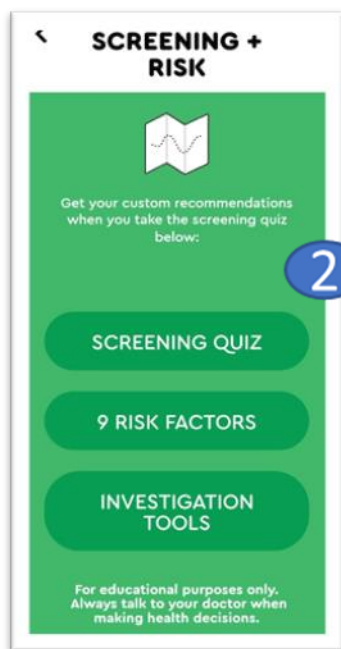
SCREENING + RISK

Get your custom recommendations when you take the screening quiz below:

2

SCREENING QUIZ

9 RISK FACTORS

INVESTIGATION TOOLS

For educational purposes only. Always talk to your doctor when making health decisions.